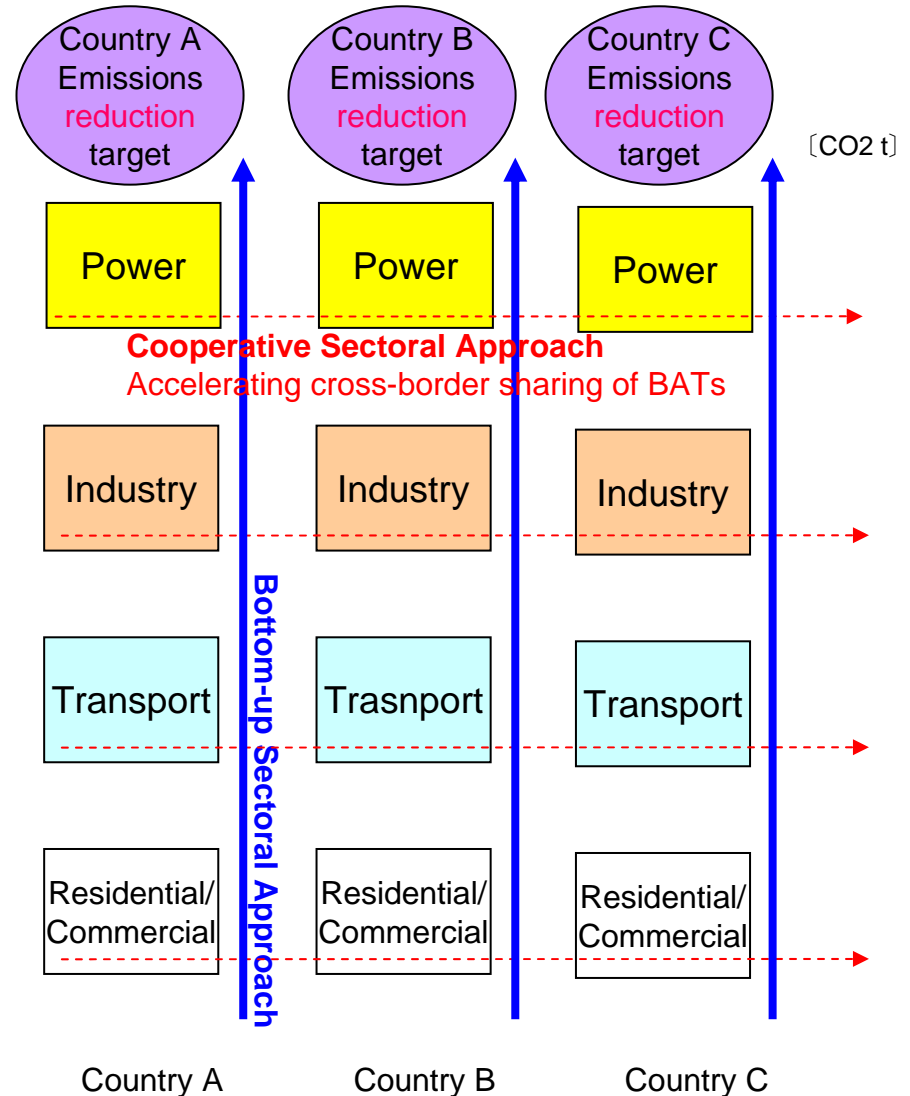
Country A Emissions reduction target

Country B Emissions reduction target

Country C Emissions reduction target

〔CO2 t〕

Power

Power

Power

Cooperative Sectoral Approach
Accelerating cross-border sharing of BATs

Industry

Industry

Industry

Bottom-up Sectoral Approach

Transport

Trasnport

Transport

Residential/ Commercial

Residential/ Commercial

Residential/ Commercial

Country A

Country B

Country C